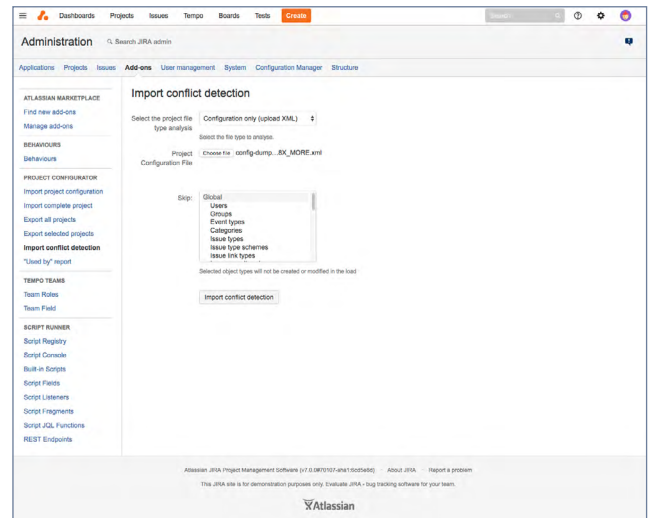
Dashboards Projects Issues Tempo Boards Tests Create

Search

Administration Search JIRA admin

Applications Projects Issues Add-ons User management System Configuration Manager Structure

ATLASSIAN MARKETPLACE
Find new add-ons
Manage add-ons

BEHAVIOURS
Behaviours

PROJECT CONFIGURATOR
Import project configuration
Import complete project
Export all projects
Export selected projects
Import conflict detection
"Used by" report

TEMPO TEAMS
Team Roles
Team Field

SCRIPT RUNNER
Script Registry
Script Console
Built-in Scripts
Script Fields
Script Listeners
Script Fragments
Script JQL Functions
REST Endpoints

Import conflict detection

Select the project file type analysis
Configuration only (upload XML)
Select the file type to analyse.

Project Configuration File
Choose File config-dump....6X_MORE.xml

Skip:
Global
Users
Groups
Event types
Categories
Issue types
Issue type schemes
Issue link types
Selected object types will not be created or modified in the load

Import conflict detection

Atlassian JIRA Project Management Software (v7.0.0#70107-sha1:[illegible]) · About JIRA · Report a problem

This JIRA site is for demonstration purposes only. Evaluate JIRA - bug tracking software for your team.

Atlassian